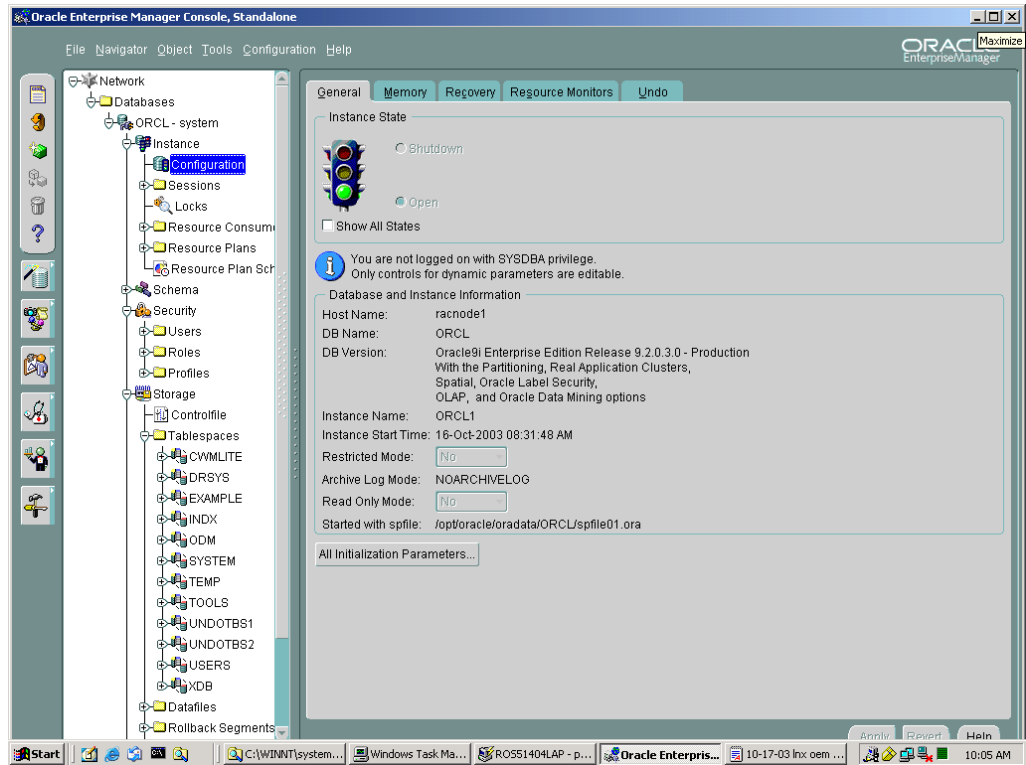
Oracle Enterprise Manager Console, Standalone

Maximize

File Navigator Object Tools Configuration Help

ORACL
Enterprise Manager

Network
Databases
ORCL - system
Instance
Configuration
Sessions
Locks
Resource Consum
Resource Plans
Resource Plan Sch
Schema
Security
Users
Roles
Profiles
Storage
Controlfile
Tablespaces
CWMLITE
DRSYS
EXAMPLE
INDX
ODM
SYSTEM
TEMP
TOOLS
UNDOTBS1
UNDOTBS2
USERS
XDB
Datafiles
Rollback Segments

General | Memory | Recovery | Resource Monitors | Undo

Instance State

Shutdown

Open

Show All States

You are not logged on with SYSDBA privilege.
Only controls for dynamic parameters are editable.

Database and Instance Information

| | |
|---|---|
| Host Name: | racnode1 |
| DB Name: | ORCL |
| DB Version: | Oracle9i Enterprise Edition Release 9.2.0.3.0 - Production With the Partitioning, Real Application Clusters, Spatial, Oracle Label Security, OLAP, and Oracle Data Mining options |
| Instance Name: | ORCL1 |
| Instance Start Time: | 16-Oct-2003 08:31:48 AM |
| Restricted Mode: | No |
| Archive Log Mode: | NOARCHIVELOG |
| Read Only Mode: | No |
| Started with spfile: | /opt/oracle/oradata/ORCL/spfile01.ora |

All Initialization Parameters...

Apply Revert Help

Start | C:\WINNT\system... | Windows Task Ma... | ROS51404LAP - p... | Oracle Enterpris... | 10-17-03 lnx oem ... | 10:05 AM